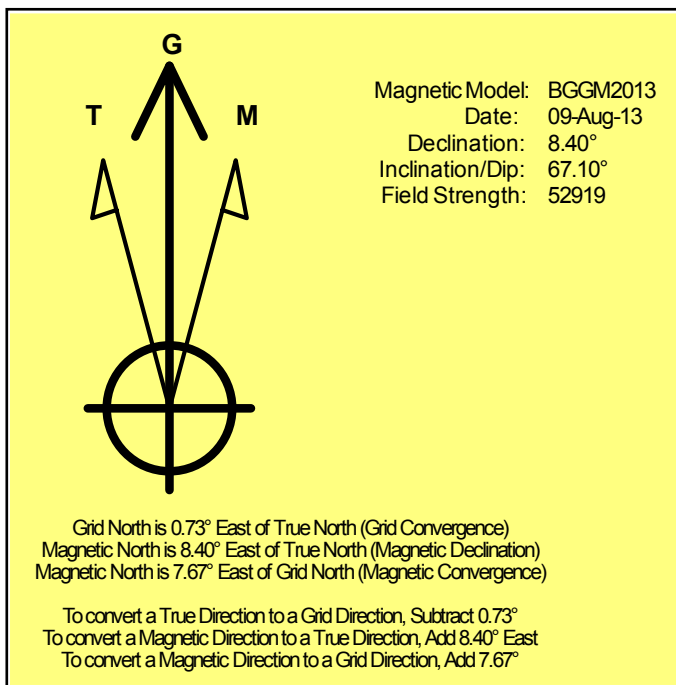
G

T

M

| | |
|---|---|
| Magnetic Model: | BGGM2013 |
| Date: | 09-Aug-13 |
| Declination: | 8.40° |
| Inclination/Dip: | 67.10° |
| Field Strength: | 52919 |

Grid North is 0.73° East of True North (Grid Convergence)
Magnetic North is 8.40° East of True North (Magnetic Declination)
Magnetic North is 7.67° East of Grid North (Magnetic Convergence)

To convert a True Direction to a Grid Direction, Subtract 0.73°
To convert a Magnetic Direction to a True Direction, Add 8.40° East
To convert a Magnetic Direction to a Grid Direction, Add 7.67°